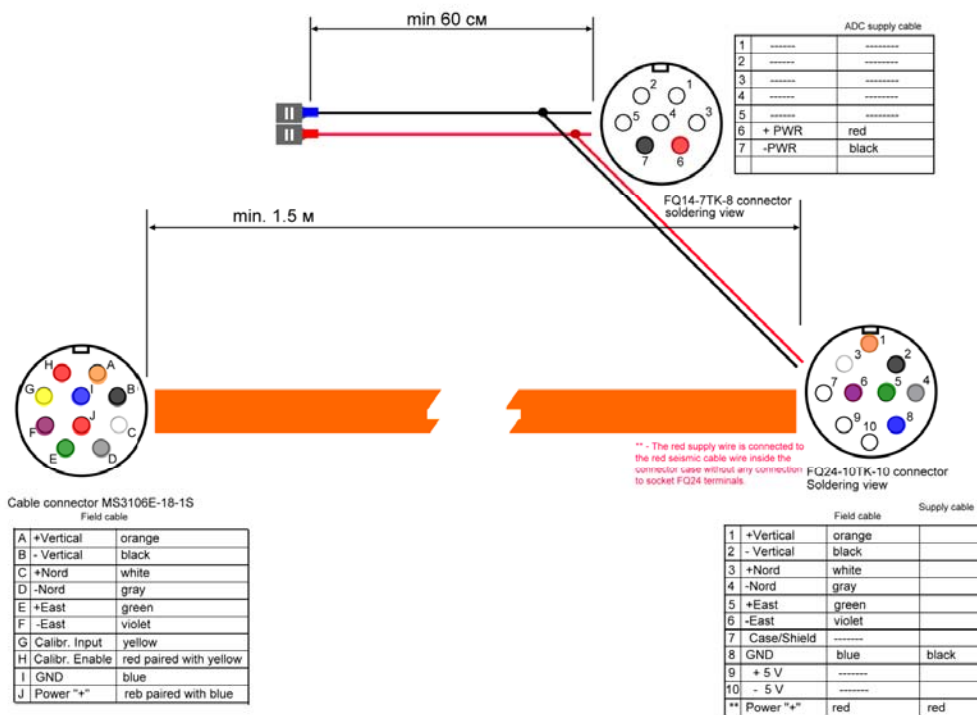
min 60 см

ADC supply cable

| | | |
|---|---|---|
| 1 | ------ | -------- |
| 2 | ------ | -------- |
| 3 | ------ | -------- |
| 4 | ------ | -------- |
| 5 | ------ | -------- |
| 6 | + PWR | red |
| 7 | -PWR | black |

2 1 5 4 3 7 6

FQ14-7TK-8 connector soldering view

min. 1.5 м

H A G I B J F C E D

1 3 2 7 6 5 4 9 10 8

** - The red supply wire is connected to the red seismic cable wire inside the connector case without any connection to socket FQ24 terminals.

FQ24-10TK-10 connector Soldering view

Cable connector MS3106E-18-1S

Field cable

| | | |
|---|---|---|
| A | +Vertical | orange |
| B | - Vertical | black |
| C | +Nord | white |
| D | -Nord | gray |
| E | +East | green |
| F | -East | violet |
| G | Calibr. Input | yellow |
| H | Calibr. Enable | red paired with yellow |
| I | GND | blue |
| J | Power "+" | reb paired with blue |

| | | Field cable | Supply cable |
|---|---|---|---|
| 1 | +Vertical | orange | |
| 2 | - Vertical | black | |
| 3 | +Nord | white | |
| 4 | -Nord | gray | |
| 5 | +East | green | |
| 6 | -East | violet | |
| 7 | Case/Shield | -------- | |
| 8 | GND | blue | black |
| 9 | + 5 V | -------- | |
| 10 | - 5 V | -------- | |
| ** | Power "+" | red | red |